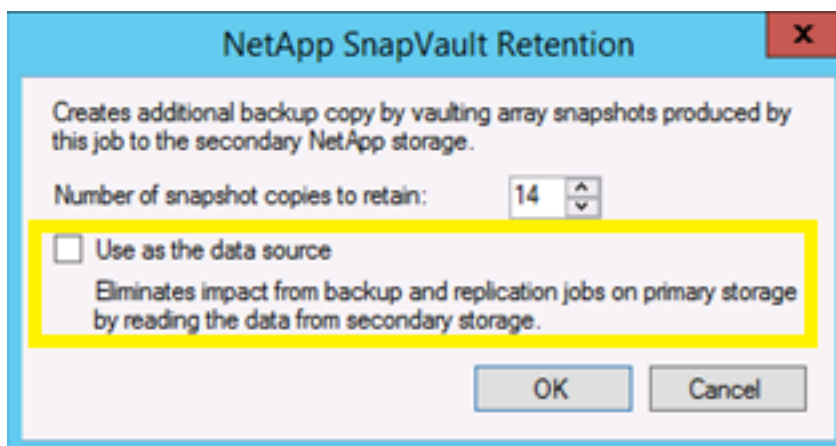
NetApp SnapVault Retention

x

Creates additional backup copy by vaulting array snapshots produced by this job to the secondary NetApp storage.

Number of snapshot copies to retain: 14

Use as the data source

Eliminates impact from backup and replication jobs on primary storage by reading the data from secondary storage.

OK

Cancel